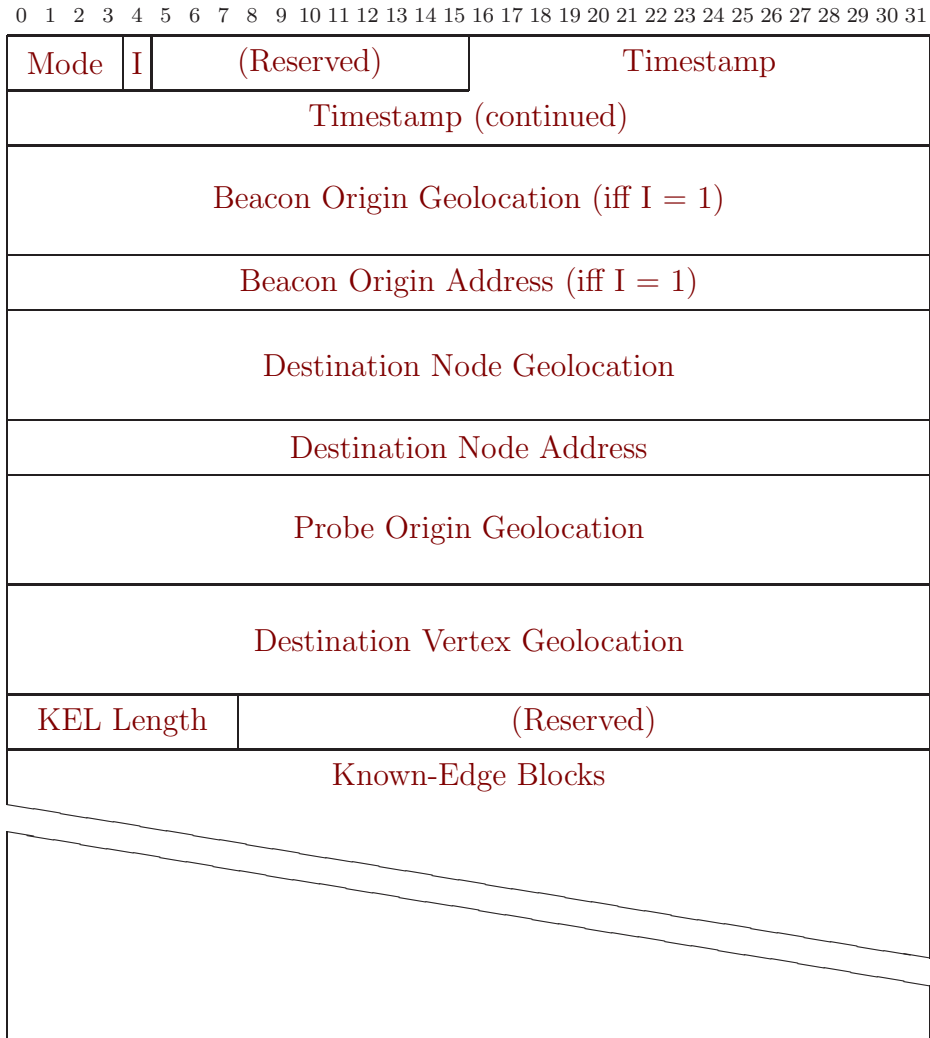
0 1 2 3 4 5 6 7 8 9 10 11 12 13 14 15 16 17 18 19 20 21 22 23 24 25 26 27 28 29 30 31

| Mode | I | (Reserved) | Timestamp |
|---|---|---|---|

Timestamp (continued)

Beacon Origin Geolocation (iff I = 1)

Beacon Origin Address (iff I = 1)

Destination Node Geolocation

Destination Node Address

Probe Origin Geolocation

Destination Vertex Geolocation

| KEL Length | (Reserved) |
|---|---|

Known-Edge Blocks